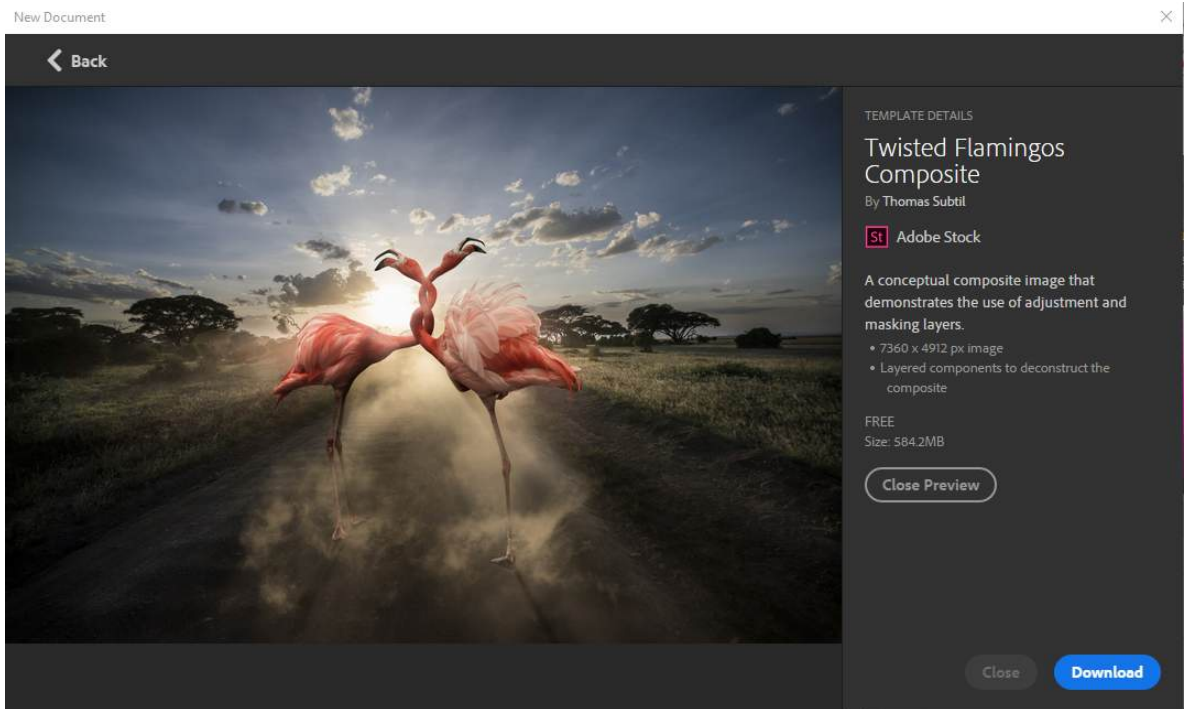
New Document

×

Back

TEMPLATE DETAILS

Twisted Flamingos Composite

By Thomas Subtil

St Adobe Stock

A conceptual composite image that demonstrates the use of adjustment and masking layers.

• 7360 x 4912 px image
• Layered components to deconstruct the composite

FREE
Size: 584.2MB

Close Preview

Close

Download